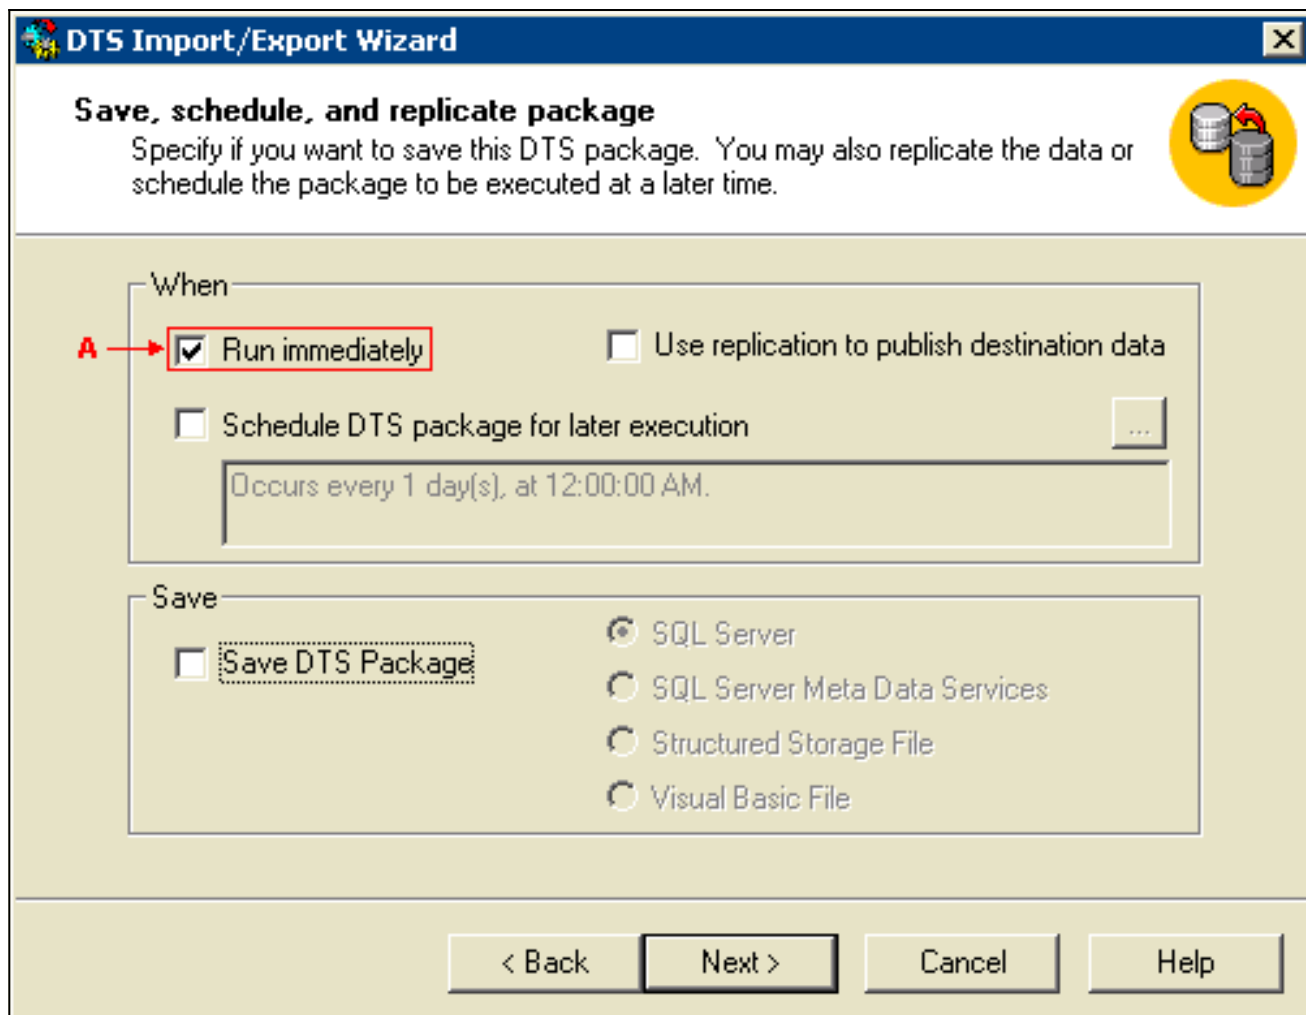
DTS Import/Export Wizard

Save, schedule, and replicate package

Specify if you want to save this DTS package. You may also replicate the data or schedule the package to be executed at a later time.

When

A

Run immediately

Use replication to publish destination data

Schedule DTS package for later execution

...

Occurs every 1 day(s), at 12:00:00 AM.

Save

Save DTS Package

SQL Server

SQL Server Meta Data Services

Structured Storage File

Visual Basic File

< Back

Next >

Cancel

Help